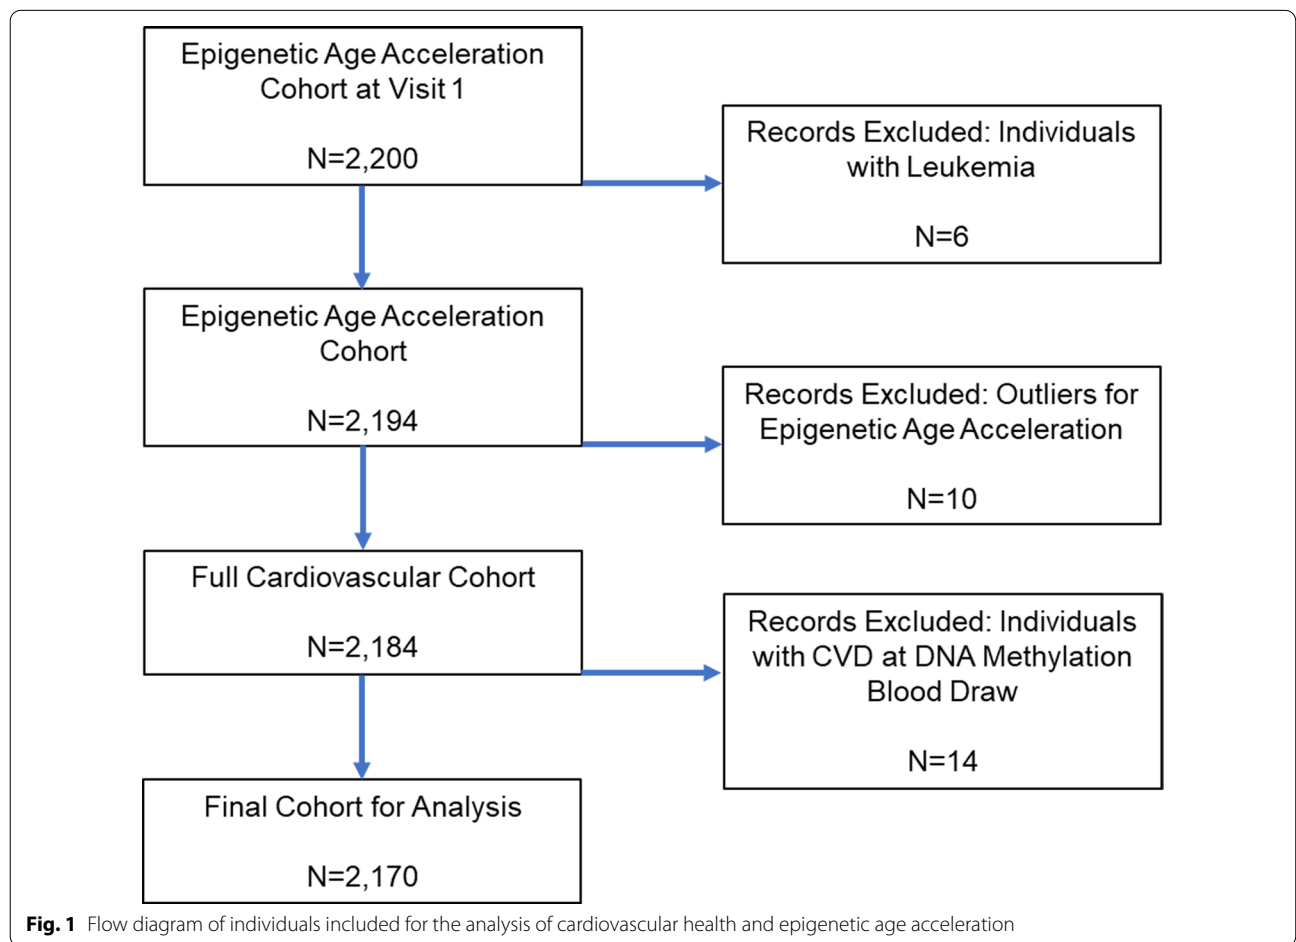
Epigenetic Age Acceleration Cohort at Visit 1

N=2,200

Records Excluded: Individuals with Leukemia

N=6

Epigenetic Age Acceleration Cohort

N=2,194

Records Excluded: Outliers for Epigenetic Age Acceleration

N=10

Full Cardiovascular Cohort

N=2,184

Records Excluded: Individuals with CVD at DNA Methylation Blood Draw

N=14

Final Cohort for Analysis

N=2,170

**Fig. 1** Flow diagram of individuals included for the analysis of cardiovascular health and epigenetic age acceleration